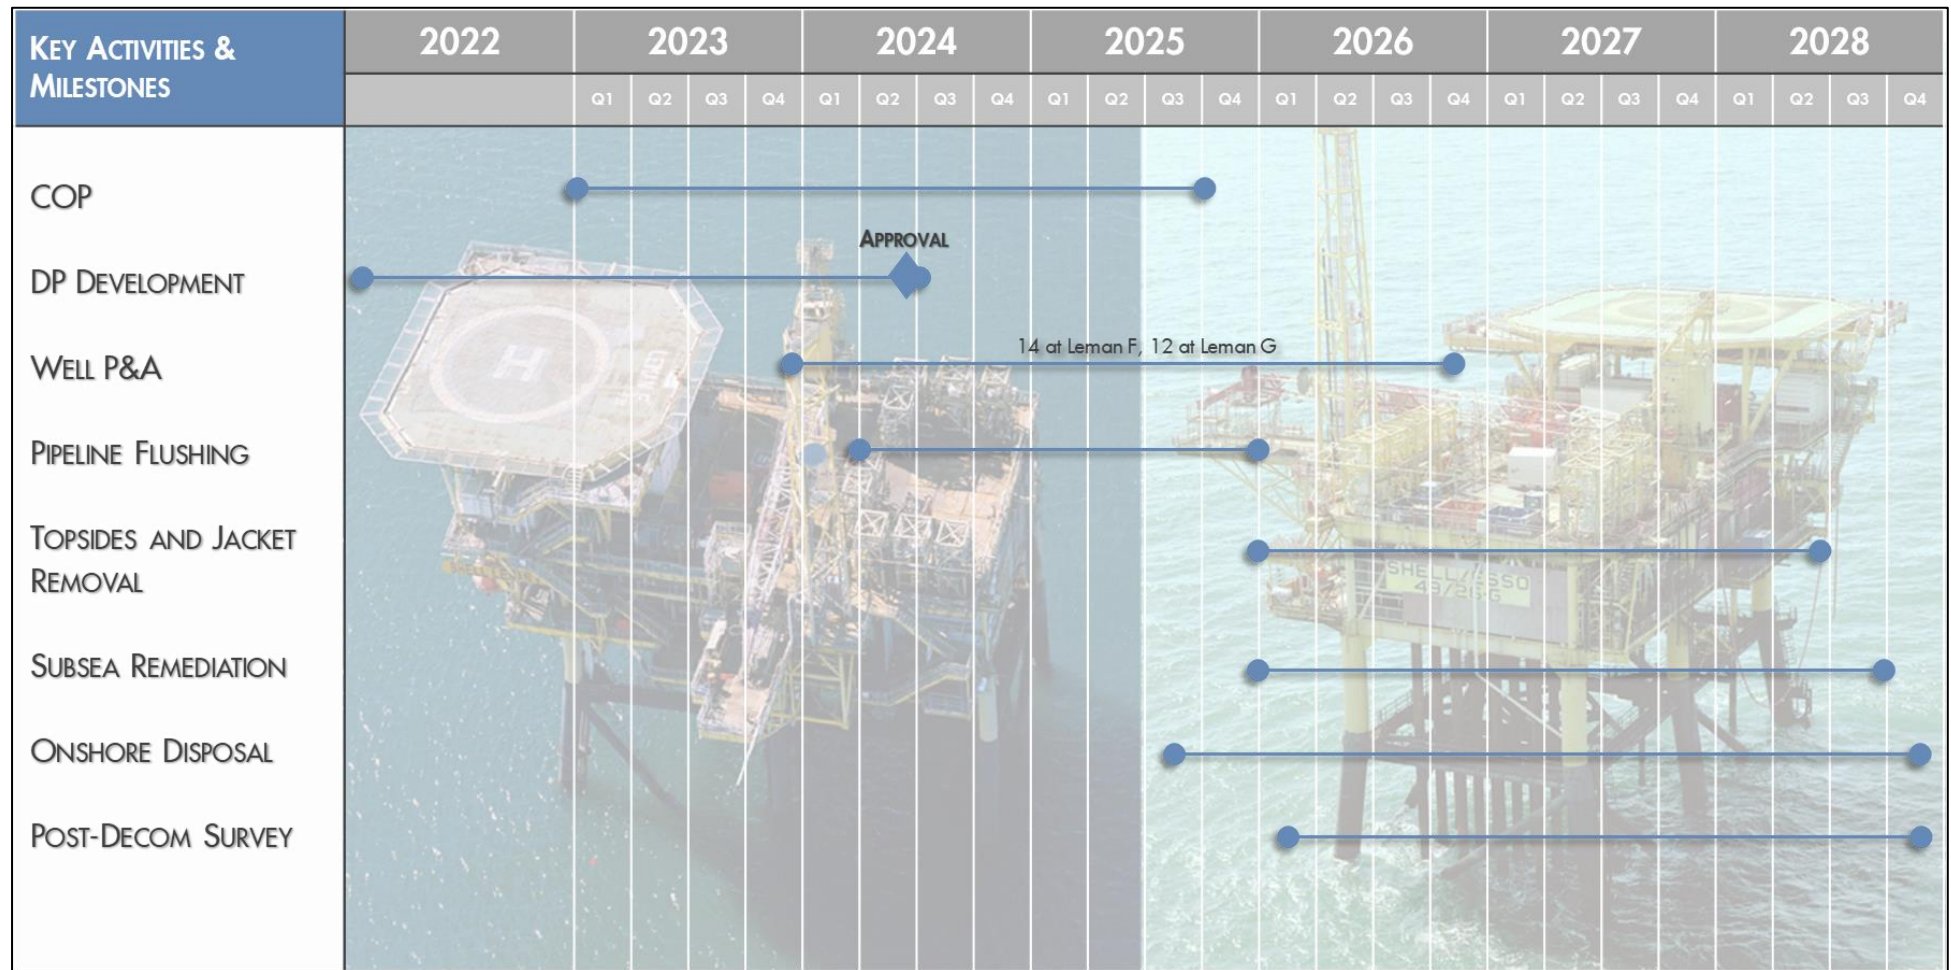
| KEY ACTIVITIES & MILESTONES | 2022 | 2023 | | | | 2024 | | | | 2025 | | | | 2026 | | | | 2027 | | | | 2028 | | | |
|---|---|---|---|---|---|---|---|---|---|---|---|---|---|---|---|---|---|---|---|---|---|---|---|---|---|
| | | Q1 | Q2 | Q3 | Q4 | Q1 | Q2 | Q3 | Q4 | Q1 | Q2 | Q3 | Q4 | Q1 | Q2 | Q3 | Q4 | Q1 | Q2 | Q3 | Q4 | Q1 | Q2 | Q3 | Q4 |

COP

DP DEVELOPMENT

APPROVAL

WELL P&A

14 at Leman F, 12 at Leman G

PIPELINE FLUSHING

TOPSIDES AND JACKET REMOVAL

SUBSEA REMEDIATION

ONSHORE DISPOSAL

POST-DECOM SURVEY

H

SHELL/ESSO 49/26G